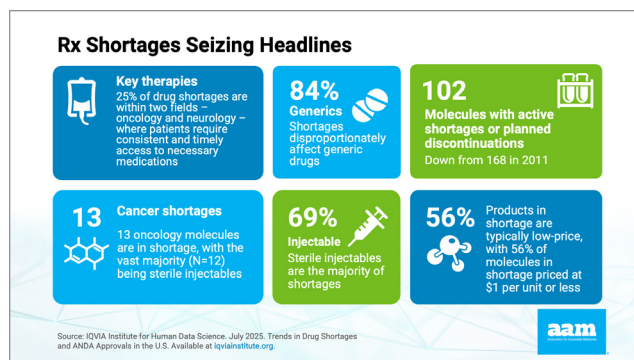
Rx Shortages Seizing Headlines

Key therapies
25% of drug shortages are within two fields – oncology and neurology – where patients require consistent and timely access to necessary medications

84%
Generics
Shortages disproportionately affect generic drugs

102
Molecules with active shortages or planned discontinuations
Down from 168 in 2011

13
Cancer shortages
13 oncology molecules are in shortage, with the vast majority (N=12) being sterile injectables

69%
Injectable
Sterile injectables are the majority of shortages

56%
Products in shortage are typically low-price, with 56% of molecules in shortage priced at $1 per unit or less

Source: IQVIA Institute for Human Data Science. July 2025. Trends in Drug Shortages and ANDA Approvals in the U.S. Available at iqviainstitute.org.

aam
Association for Accessible Medicines